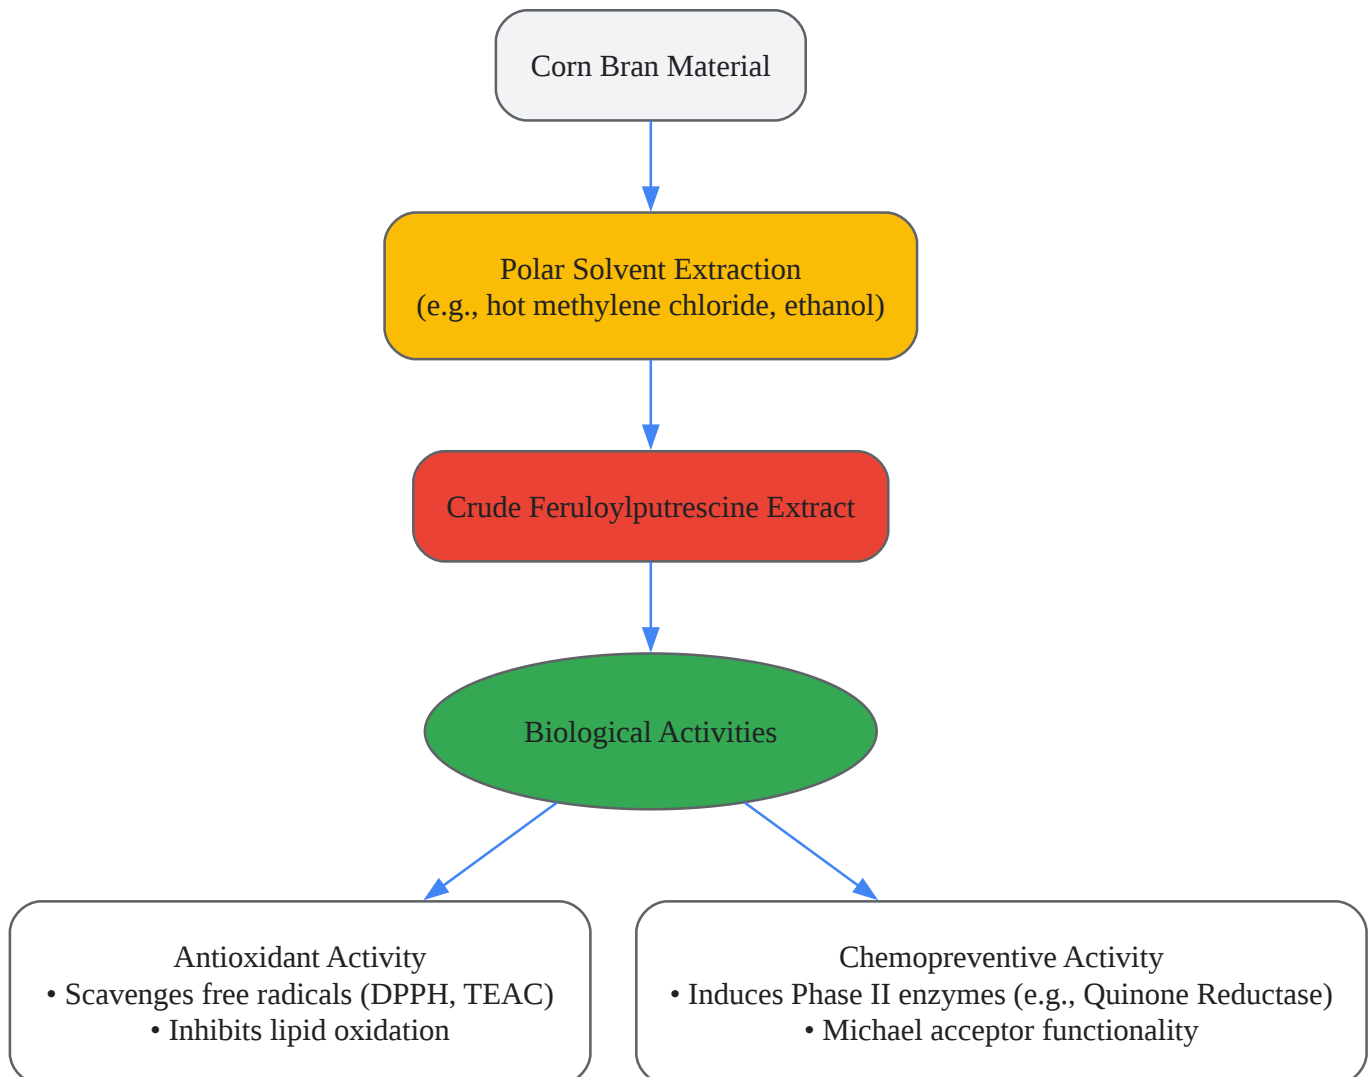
Corn Bran Material

Polar Solvent Extraction
(e.g., hot methylene chloride, ethanol)

Crude Feruloylputrescine Extract

Biological Activities

Antioxidant Activity
• Scavenges free radicals (DPPH, TEAC)
• Inhibits lipid oxidation

Chemopreventive Activity
• Induces Phase II enzymes (e.g., Quinone Reductase)
• Michael acceptor functionality